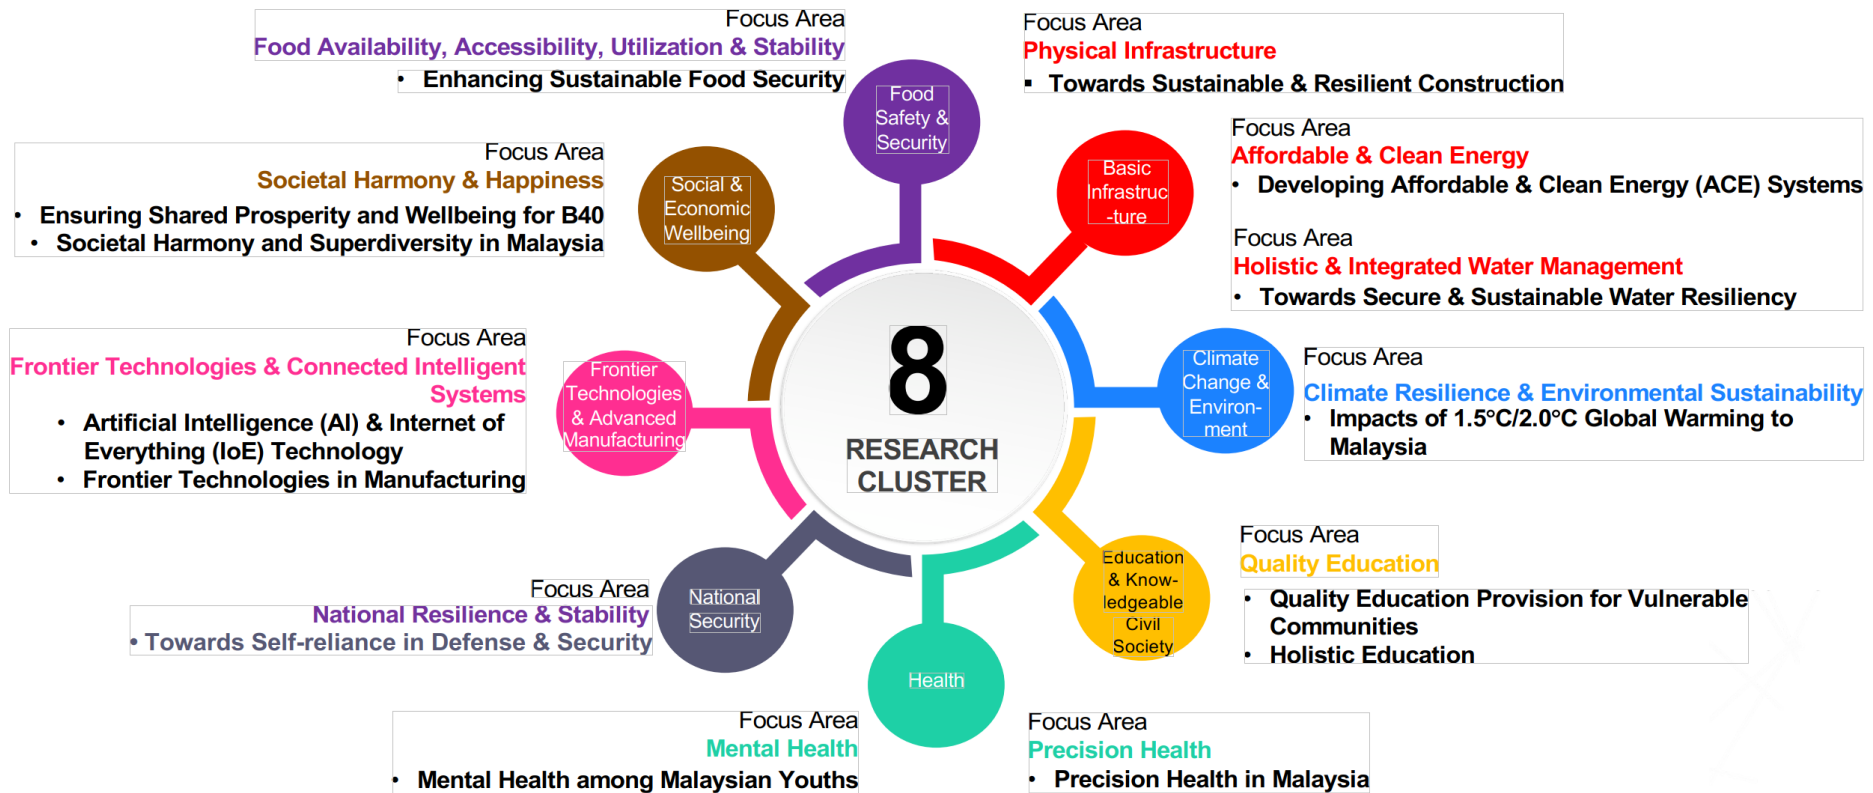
Focus Area
Food Availability, Accessibility, Utilization & Stability
• Enhancing Sustainable Food Security

Focus Area
Physical Infrastructure
• Towards Sustainable & Resilient Construction

Focus Area
Societal Harmony & Happiness
• Ensuring Shared Prosperity and Wellbeing for B40
• Societal Harmony and Superdiversity in Malaysia

Focus Area
Affordable & Clean Energy
• Developing Affordable & Clean Energy (ACE) Systems

Focus Area
Holistic & Integrated Water Management
• Towards Secure & Sustainable Water Resiliency

Food Safety & Security

Social & Economic Wellbeing

Basic Infrastruc -ture

Focus Area
Frontier Technologies & Connected Intelligent Systems
• Artificial Intelligence (AI) & Internet of Everything (IoE) Technology
• Frontier Technologies in Manufacturing

Frontier Technologies & Advanced Manufacturing

8
RESEARCH CLUSTER

Climate Change & Environ-ment

Focus Area
Climate Resilience & Environmental Sustainability
• Impacts of 1.5°C/2.0°C Global Warming to Malaysia

Focus Area
Quality Education
• Quality Education Provision for Vulnerable Communities
• Holistic Education

Education & Know-ledgeable Civil Society

Focus Area
National Resilience & Stability
• Towards Self-reliance in Defense & Security

National Security

Health

Focus Area
Mental Health
• Mental Health among Malaysian Youths

Focus Area
Precision Health
• Precision Health in Malaysia